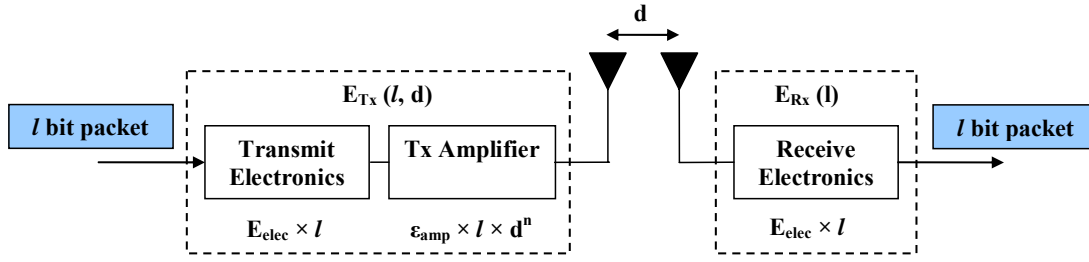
d

$E_{Tx}$ (*l*, d)

*l* bit packet

Transmit Electronics

Tx Amplifier

$E_{elec} \times l$

$\varepsilon_{amp} \times l \times d^n$

$E_{Rx}$ (l)

Receive Electronics

$E_{elec} \times l$

*l* bit packet